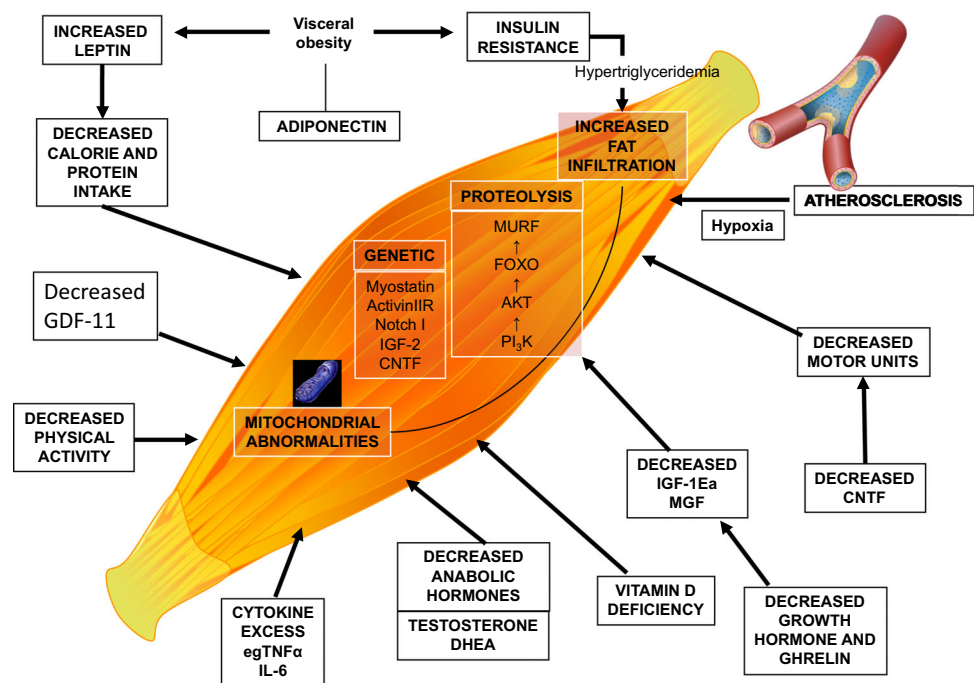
INCREASED LEPTIN

Visceral obesity

INSULIN RESISTANCE

Hypertriglyceridemia

ADIPONECTIN

DECREASED CALORIE AND PROTEIN INTAKE

INCREASED FAT INFILTRATION

PROTEOLYSIS

MURF
↑
FOXO
↑
AKT
↑
$PI_3K$

ATHEROSCLEROSIS

Hypoxia

GENETIC

Myostatin
ActivinIIR
Notch I
IGF-2
CNTF

Decreased GDF-11

DECREASED MOTOR UNITS

MITOCHONDRIAL ABNORMALITIES

DECREASED PHYSICAL ACTIVITY

DECREASED IGF-1Ea MGF

DECREASED CNTF

DECREASED ANABOLIC HORMONES

TESTOSTERONE DHEA

VITAMIN D DEFICIENCY

DECREASED GROWTH HORMONE AND GHRELIN

CYTOKINE EXCESS egTNFα IL-6